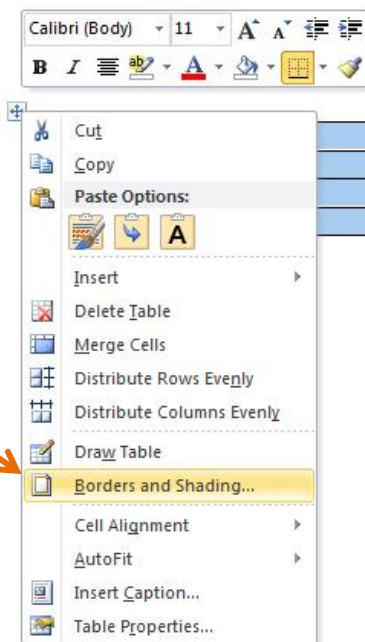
Calibri (Body) 11 A A
B I A

Cut
Copy
Paste Options:
A
Insert
Delete Table
Merge Cells
Distribute Rows Evenly
Distribute Columns Evenly
Draw Table
Borders and Shading...
Cell Alignment
AutoFit
Insert Caption...
Table Properties...